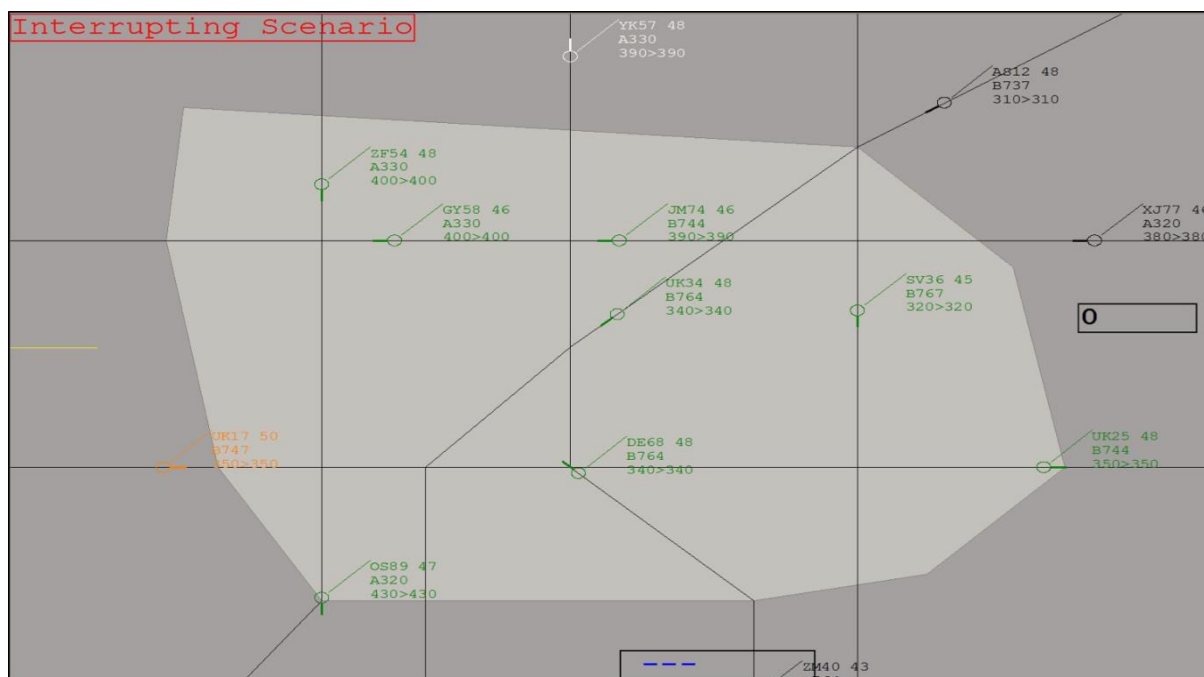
Interrupting Scenario

YK57 48
A330
390>390

AS12 48
B737
310>310

ZF54 48
A330
400>400

GY58 46
A330
400>400

JM74 46
B744
390>390

XJ77 4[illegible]
A320
380>38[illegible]

UK34 48
B764
340>340

SV36 45
B767
320>320

0

UK17 50
B747
350>350

DE68 48
B764
340>340

UK25 48
B744
350>350

OS89 47
A320
430>430

---

ZM40 43
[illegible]